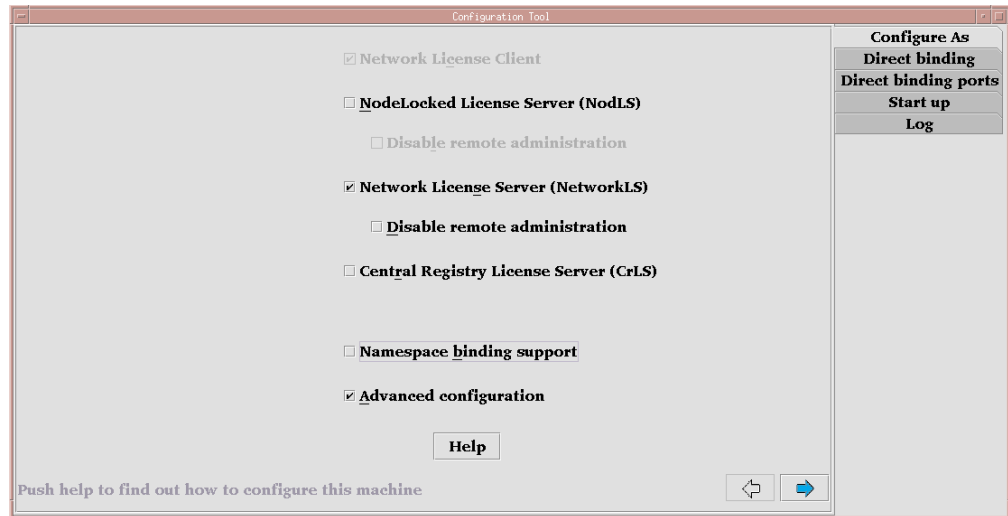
Configuration Tool

Network License Client

NodeLocked License Server (NodLS)

Disable remote administration

Network License Server (NetworkLS)

Disable remote administration

Central Registry License Server (CrLS)

Namespace binding support

Advanced configuration

Help

Push help to find out how to configure this machine

Configure As
Direct binding
Direct binding ports
Start up
Log